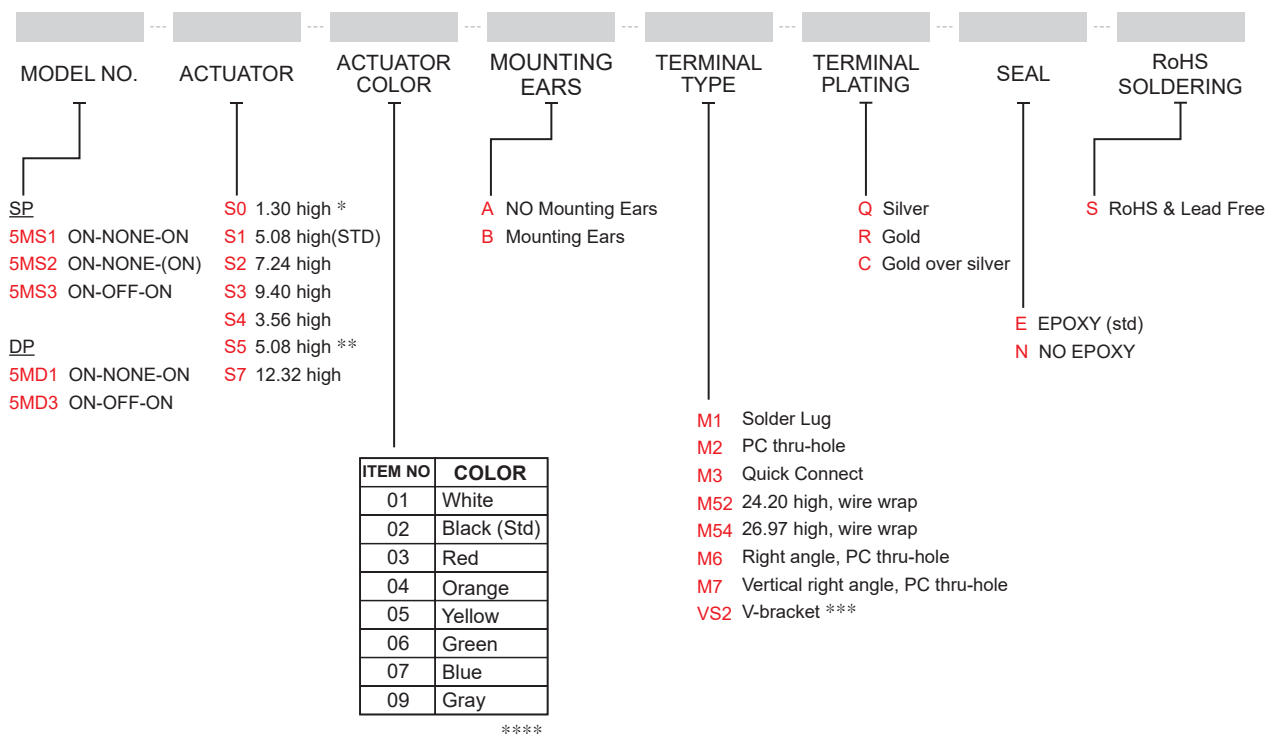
MODEL NO.

ACTUATOR

ACTUATOR COLOR

MOUNTING EARS

TERMINAL TYPE

TERMINAL PLATING

SEAL

RoHS SOLDERING

SP
5MS1 ON-NONE-ON
5MS2 ON-NONE-(ON)
5MS3 ON-OFF-ON

DP
5MD1 ON-NONE-ON
5MD3 ON-OFF-ON

S0 1.30 high *
S1 5.08 high(STD)
S2 7.24 high
S3 9.40 high
S4 3.56 high
S5 5.08 high **
S7 12.32 high

| ITEM NO | COLOR |
|---|---|
| 01 | White |
| 02 | Black (Std) |
| 03 | Red |
| 04 | Orange |
| 05 | Yellow |
| 06 | Green |
| 07 | Blue |
| 09 | Gray |

****

A NO Mounting Ears
B Mounting Ears

M1 Solder Lug
M2 PC thru-hole
M3 Quick Connect
M52 24.20 high, wire wrap
M54 26.97 high, wire wrap
M6 Right angle, PC thru-hole
M7 Vertical right angle, PC thru-hole
VS2 V-bracket ***

Q Silver
R Gold
C Gold over silver

E EPOXY (std)
N NO EPOXY

S RoHS & Lead Free